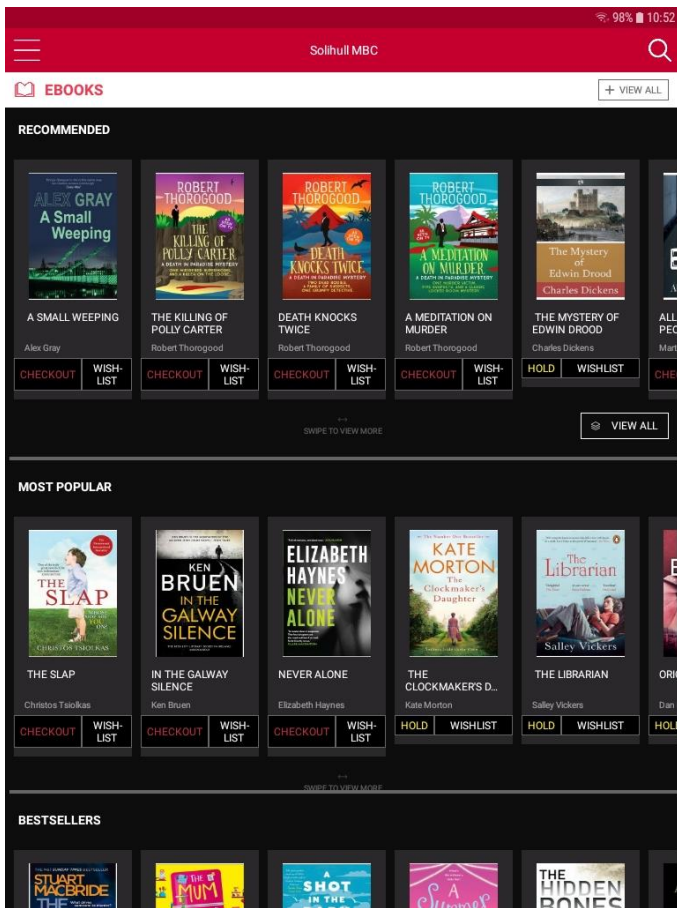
98% 10:52

Solihull MBC

EBOOKS

+ VIEW ALL

RECOMMENDED

ALEX GRAY
A Small Weeping

ROBERT THOROGOOD
THE KILLING OF POLLY CARTER
A DEATH IN PARADISE MYSTERY

ROBERT THOROGOOD
DEATH KNOCKS TWICE
A DEATH IN PARADISE MYSTERY

ROBERT THOROGOOD
A MEDITATION ON MURDER
A DEATH IN PARADISE MYSTERY

The Mystery of Edwin Drood
Charles Dickens

A SMALL WEEPING
Alex Gray
CHECKOUT | WISH-LIST

THE KILLING OF POLLY CARTER
Robert Thorogood
CHECKOUT | WISH-LIST

DEATH KNOCKS TWICE
Robert Thorogood
CHECKOUT | WISH-LIST

A MEDITATION ON MURDER
Robert Thorogood
CHECKOUT | WISH-LIST

THE MYSTERY OF EDWIN DROOD
Charles Dickens
HOLD | WISHLIST

ALL PE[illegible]
Mar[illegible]
CHE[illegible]

SWIPE TO VIEW MORE

VIEW ALL

MOST POPULAR

THE SLAP
CHRISTOS TSIOLKAS

KEN BRUEN
IN THE GALWAY SILENCE

ELIZABETH HAYNES
NEVER ALONE

KATE MORTON
The Clockmaker's Daughter

The Librarian
Salley Vickers

THE SLAP
Christos Tsiolkas
CHECKOUT | WISH-LIST

IN THE GALWAY SILENCE
Ken Bruen
CHECKOUT | WISH-LIST

NEVER ALONE
Elizabeth Haynes
CHECKOUT | WISH-LIST

THE CLOCKMAKER'S D...
Kate Morton
HOLD | WISHLIST

THE LIBRARIAN
Salley Vickers
HOLD | WISHLIST

ORI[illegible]
Dan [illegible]
HOL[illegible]

SWIPE TO VIEW MORE

BESTSELLERS

STUART MACBRIDE
THE MUM
A SHOT IN THE
A Summer
THE HIDDEN BONES